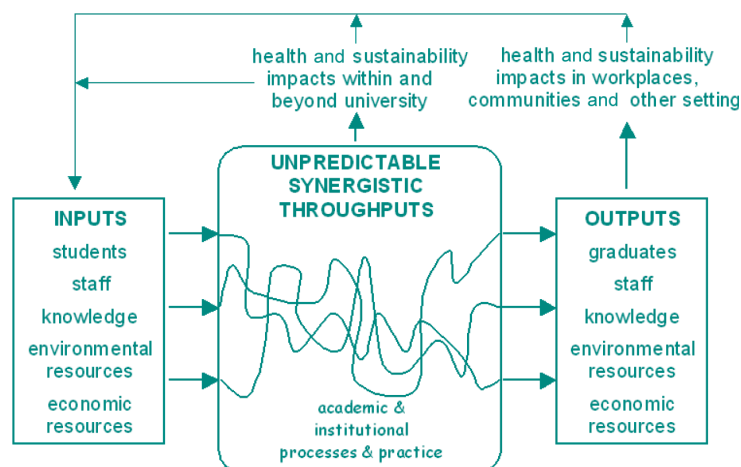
health and sustainability impacts within and beyond university

health and sustainability impacts in workplaces, communities and other setting

UNPREDICTABLE SYNERGISTIC THROUGHPUTS

INPUTS
students
staff
knowledge
environmental resources
economic resources

academic & institutional processes & practice

OUTPUTS
graduates
staff
knowledge
environmental resources
economic resources